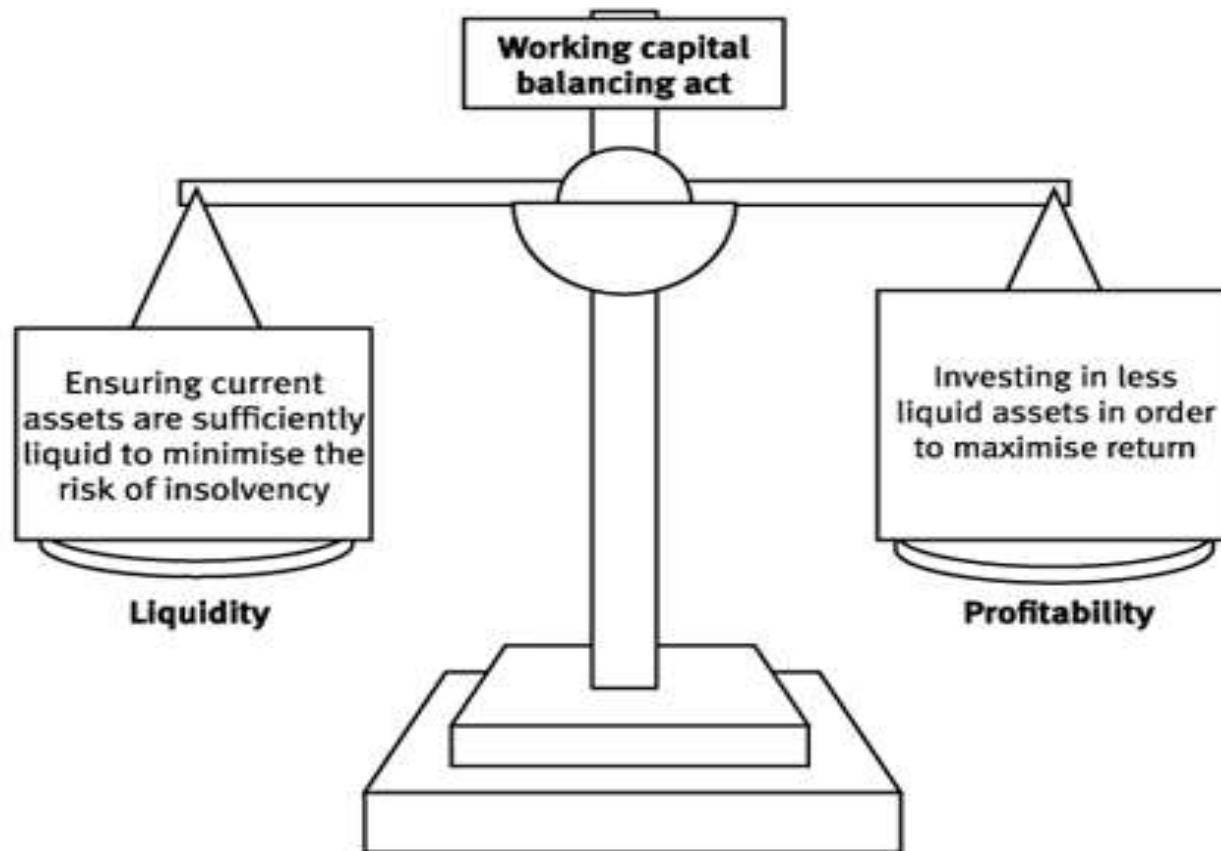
Working capital balancing act

Ensuring current assets are sufficiently liquid to minimise the risk of insolvency

Liquidity

Investing in less liquid assets in order to maximise return

Profitability